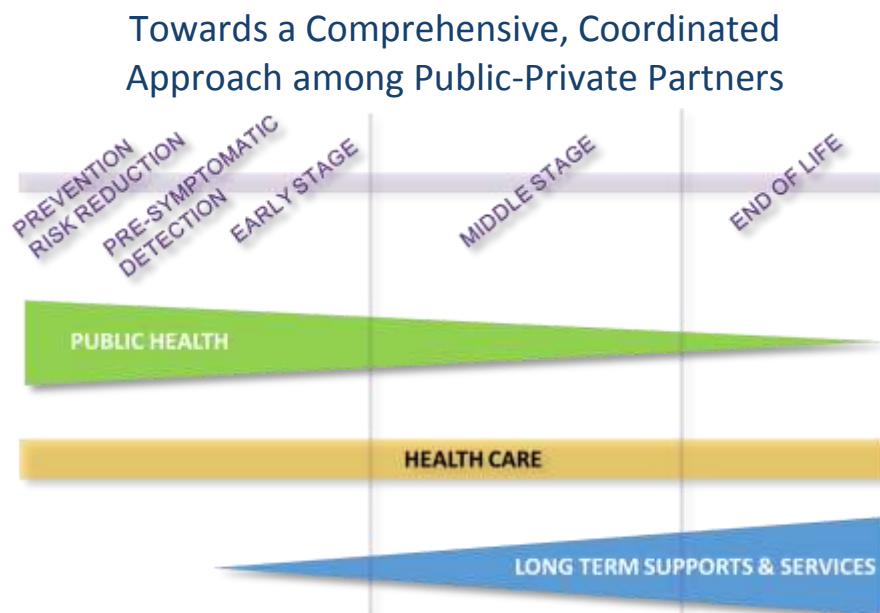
Towards a Comprehensive, Coordinated Approach among Public-Private Partners

PREVENTION
RISK REDUCTION

PRE-SYMPTOMATIC
DETECTION

EARLY STAGE

MIDDLE STAGE

END OF LIFE

PUBLIC HEALTH

HEALTH CARE

LONG TERM SUPPORTS & SERVICES